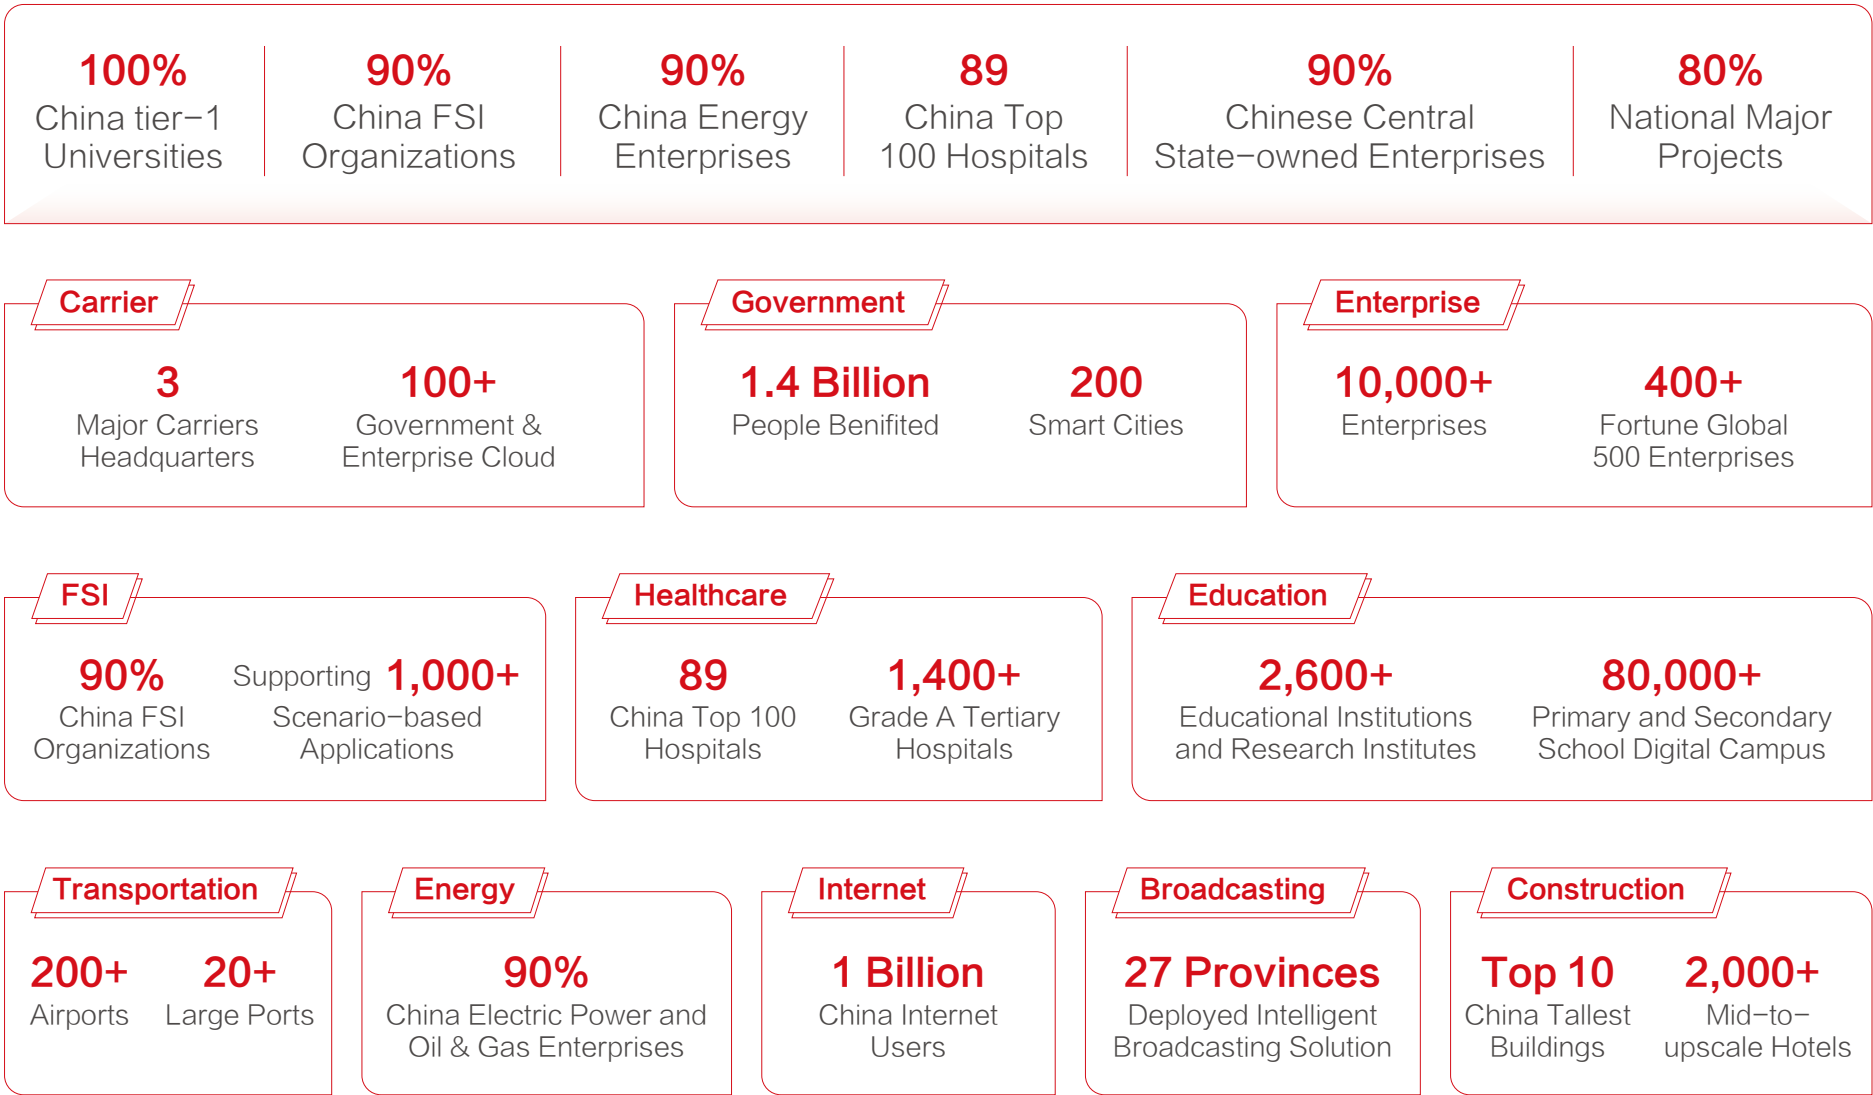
100%
China tier-1 Universities

90%
China FSI Organizations

90%
China Energy Enterprises

89
China Top 100 Hospitals

90%
Chinese Central State-owned Enterprises

80%
National Major Projects

Carrier

3
Major Carriers Headquarters

100+
Government & Enterprise Cloud

Government

1.4 Billion
People Benifited

200
Smart Cities

Enterprise

10,000+
Enterprises

400+
Fortune Global 500 Enterprises

FSI

90%
China FSI Organizations

Supporting 1,000+
Scenario-based Applications

Healthcare

89
China Top 100 Hospitals

1,400+
Grade A Tertiary Hospitals

Education

2,600+
Educational Institutions and Research Institutes

80,000+
Primary and Secondary School Digital Campus

Transportation

200+
Airports

20+
Large Ports

Energy

90%
China Electric Power and Oil & Gas Enterprises

Internet

1 Billion
China Internet Users

Broadcasting

27 Provinces
Deployed Intelligent Broadcasting Solution

Construction

Top 10
China Tallest Buildings

2,000+
Mid-to-upscale Hotels